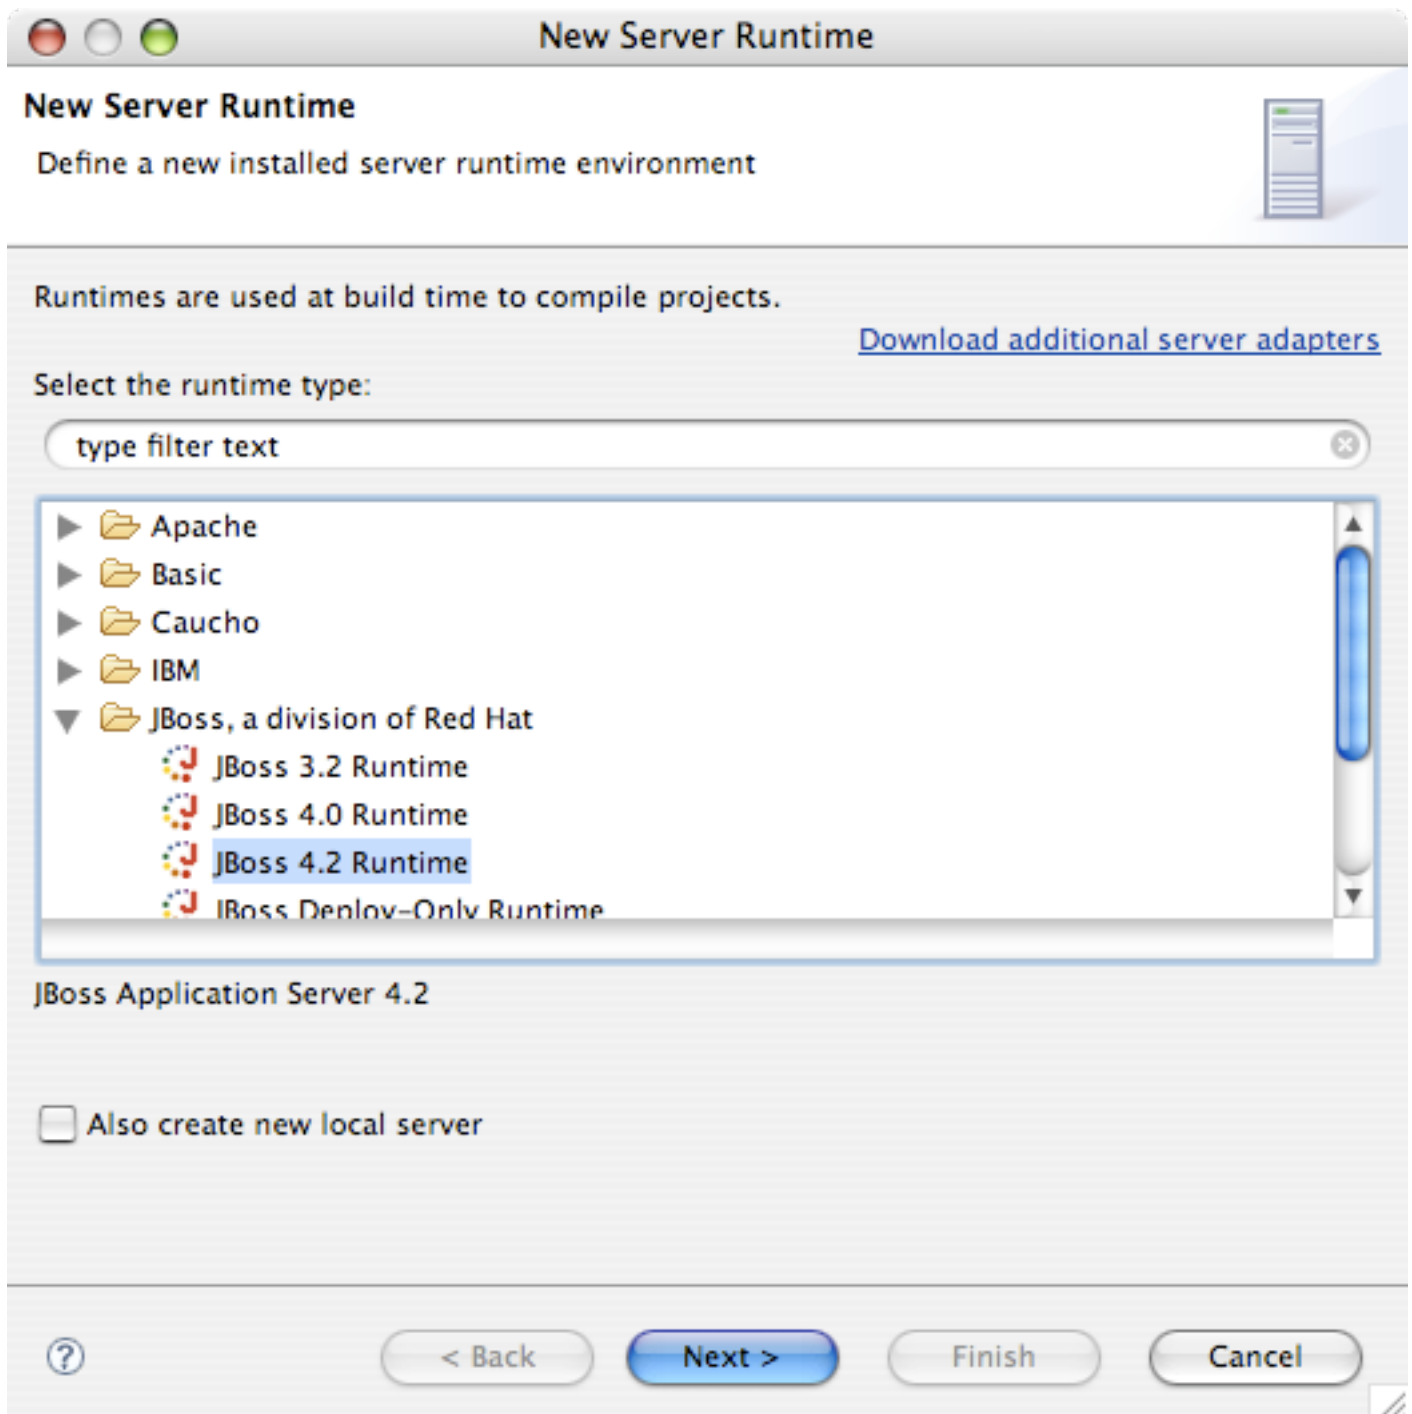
New Server Runtime

New Server Runtime

Define a new installed server runtime environment

Runtimes are used at build time to compile projects.

Download additional server adapters

Select the runtime type:

type filter text

Apache
Basic
Caucho
IBM
JBoss, a division of Red Hat
JBoss 3.2 Runtime
JBoss 4.0 Runtime
JBoss 4.2 Runtime
JBoss Deploy-Only Runtime

JBoss Application Server 4.2

Also create new local server

?

< Back

Next >

Finish

Cancel